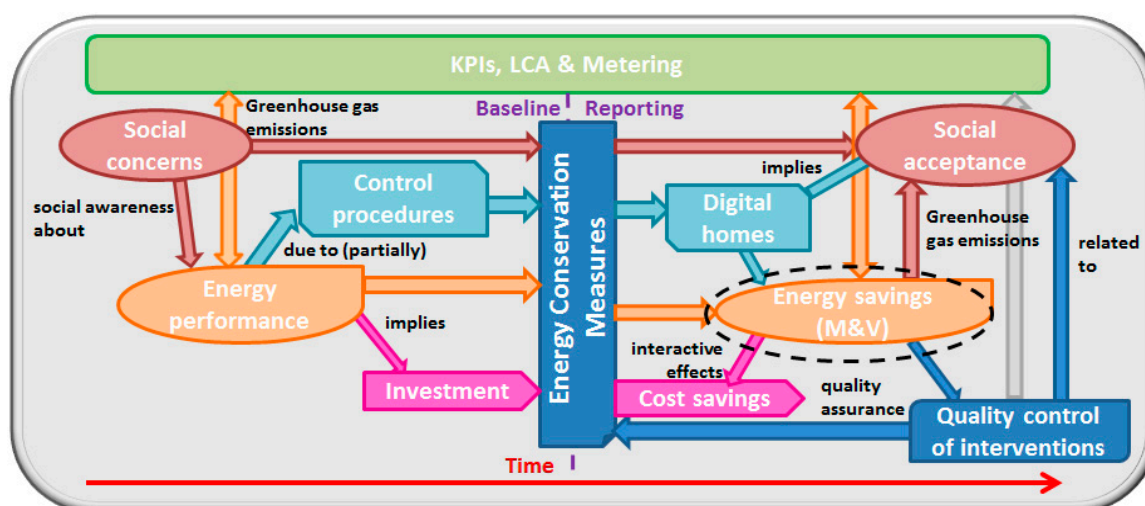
KPIs, LCA & Metering

Greenhouse gas emissions

Baseline | Reporting

Social concerns

Social acceptance

Control procedures

implies

social awareness about

Energy Conservation Measures

Digital homes

Greenhouse gas emissions

related to

due to (partially)

Energy performance

implies

Energy savings (M&V)

interactive effects

Investment

Cost savings

quality assurance

Quality control of interventions

Time